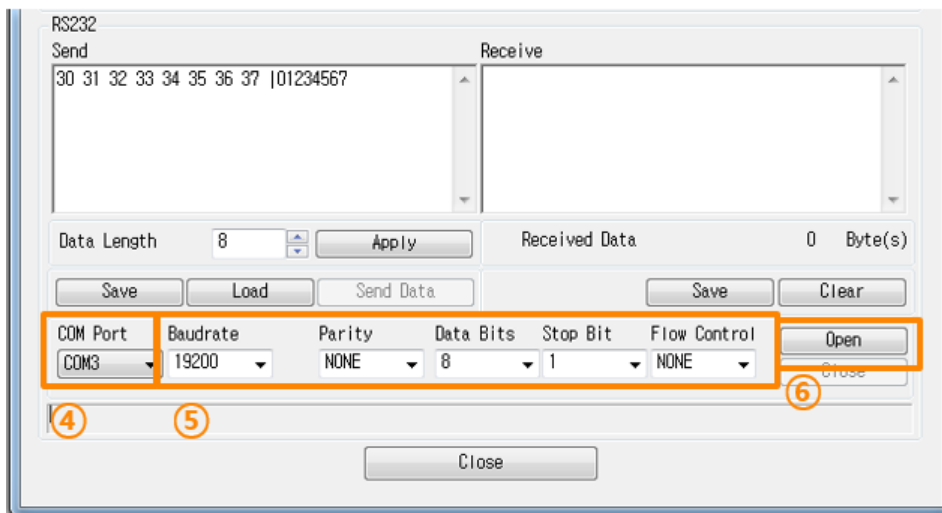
RS232

Send

30 31 32 33 34 35 36 37 |01234567

Receive

Data Length 8 Apply

Received Data 0 Byte(s)

Save Load Send Data

Save Clear

COM Port
COM3

Baudrate
19200

Parity
NONE

Data Bits
8

Stop Bit
1

Flow Control
NONE

Open
Close

④ ⑤ ⑥

Close